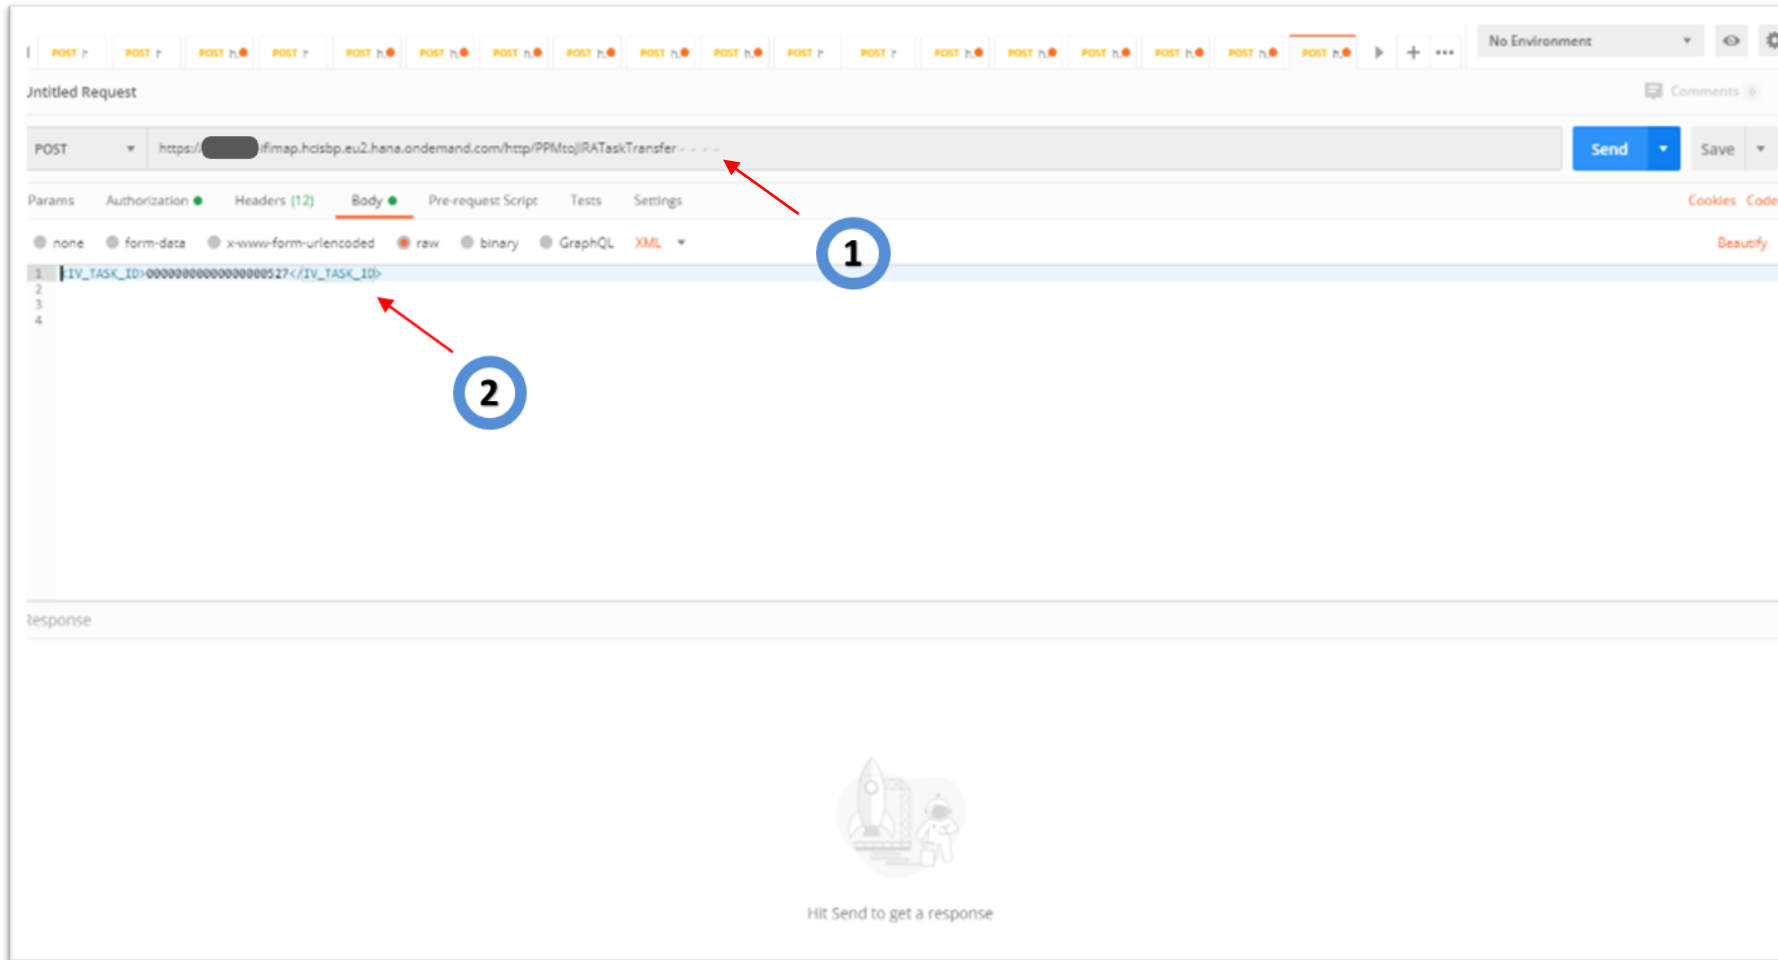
POST h POST h POST h POST h POST h POST h POST h POST h POST h POST h POST h POST h POST h POST h POST h POST h POST h POST h

No Environment

Jntitled Request

Comments 0

POST

https://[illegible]ifmap.hcisbp.eu2.hana.ondemand.com/http/PPMtoJIRATaskTransfer

Send

Save

Params Authorization Headers (12) Body Pre-request Script Tests Settings

Cookies Code

none form-data x-www-form-urlencoded raw binary GraphQL XML

Beautify

1 <IV_TASK_ID>000000000000000527</IV_TASK_ID>
2
3
4

1

2

Response

Hit Send to get a response